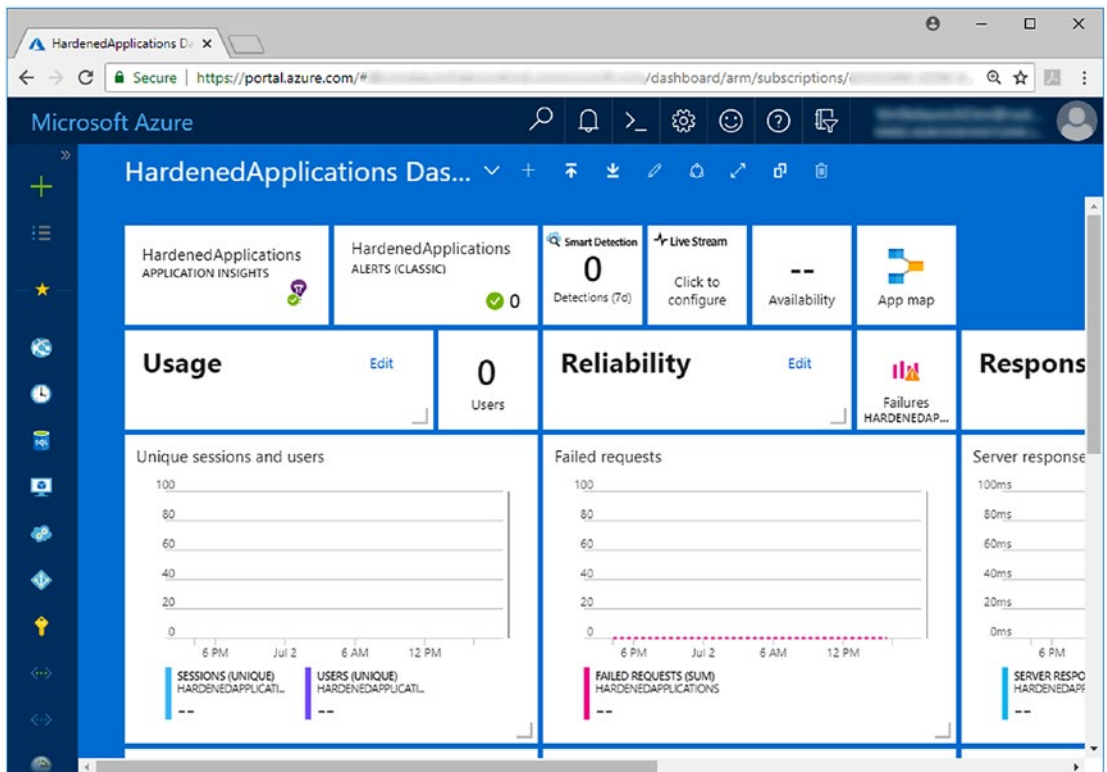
HardenedApplications Da ×

Secure | https://portal.azure.com/# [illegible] /dashboard/arm/subscriptions/ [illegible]

Microsoft Azure

HardenedApplications Das...

HardenedApplications
APPLICATION INSIGHTS

HardenedApplications
ALERTS (CLASSIC)
0

Smart Detection
0
Detections (7d)

Live Stream
Click to configure

--
Availability

App map

Usage
Edit

0
Users

Reliability
Edit

Failures
HARDENEDAP...

Respons

Unique sessions and users
100
80
60
40
20
0
6 PM Jul 2 6 AM 12 PM
SESSIONS (UNIQUE)
HARDENEDAPPLICATI...
--
USERS (UNIQUE)
HARDENEDAPPLICATI...
--

Failed requests
100
80
60
40
20
0
6 PM Jul 2 6 AM 12 PM
FAILED REQUESTS (SUM)
HARDENEDAPPLICATIONS
--

Server response
100ms
80ms
60ms
40ms
20ms
0ms
6 PM
SERVER RESPO
HARDENEDAPF
--